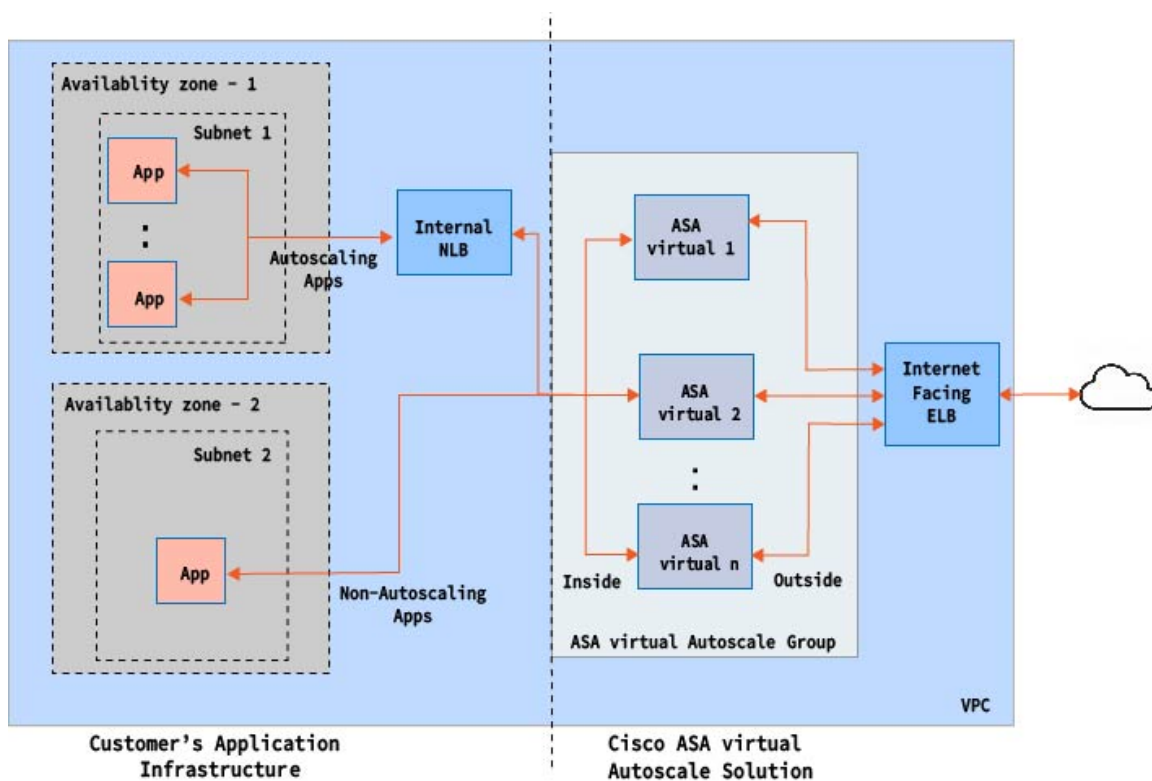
Availablity zone - 1

Subnet 1

App

:

App

Autoscaling Apps

Internal NLB

ASA virtual 1

ASA virtual 2

:

ASA virtual n

Internet Facing ELB

Availablity zone - 2

Subnet 2

App

Non-Autoscaling Apps

Inside

Outside

ASA virtual Autoscale Group

VPC

Customer's Application Infrastructure

Cisco ASA virtual Autoscale Solution